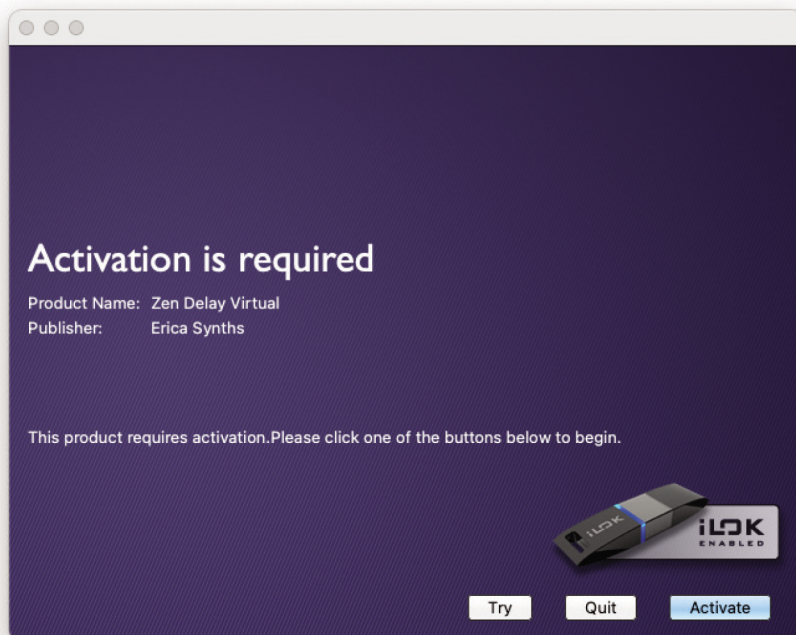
Activation is required

Product Name: Zen Delay Virtual
Publisher: Erica Synths

This product requires activation.Please click one of the buttons below to begin.

iLOK

iLOK ENABLED

Try Quit Activate